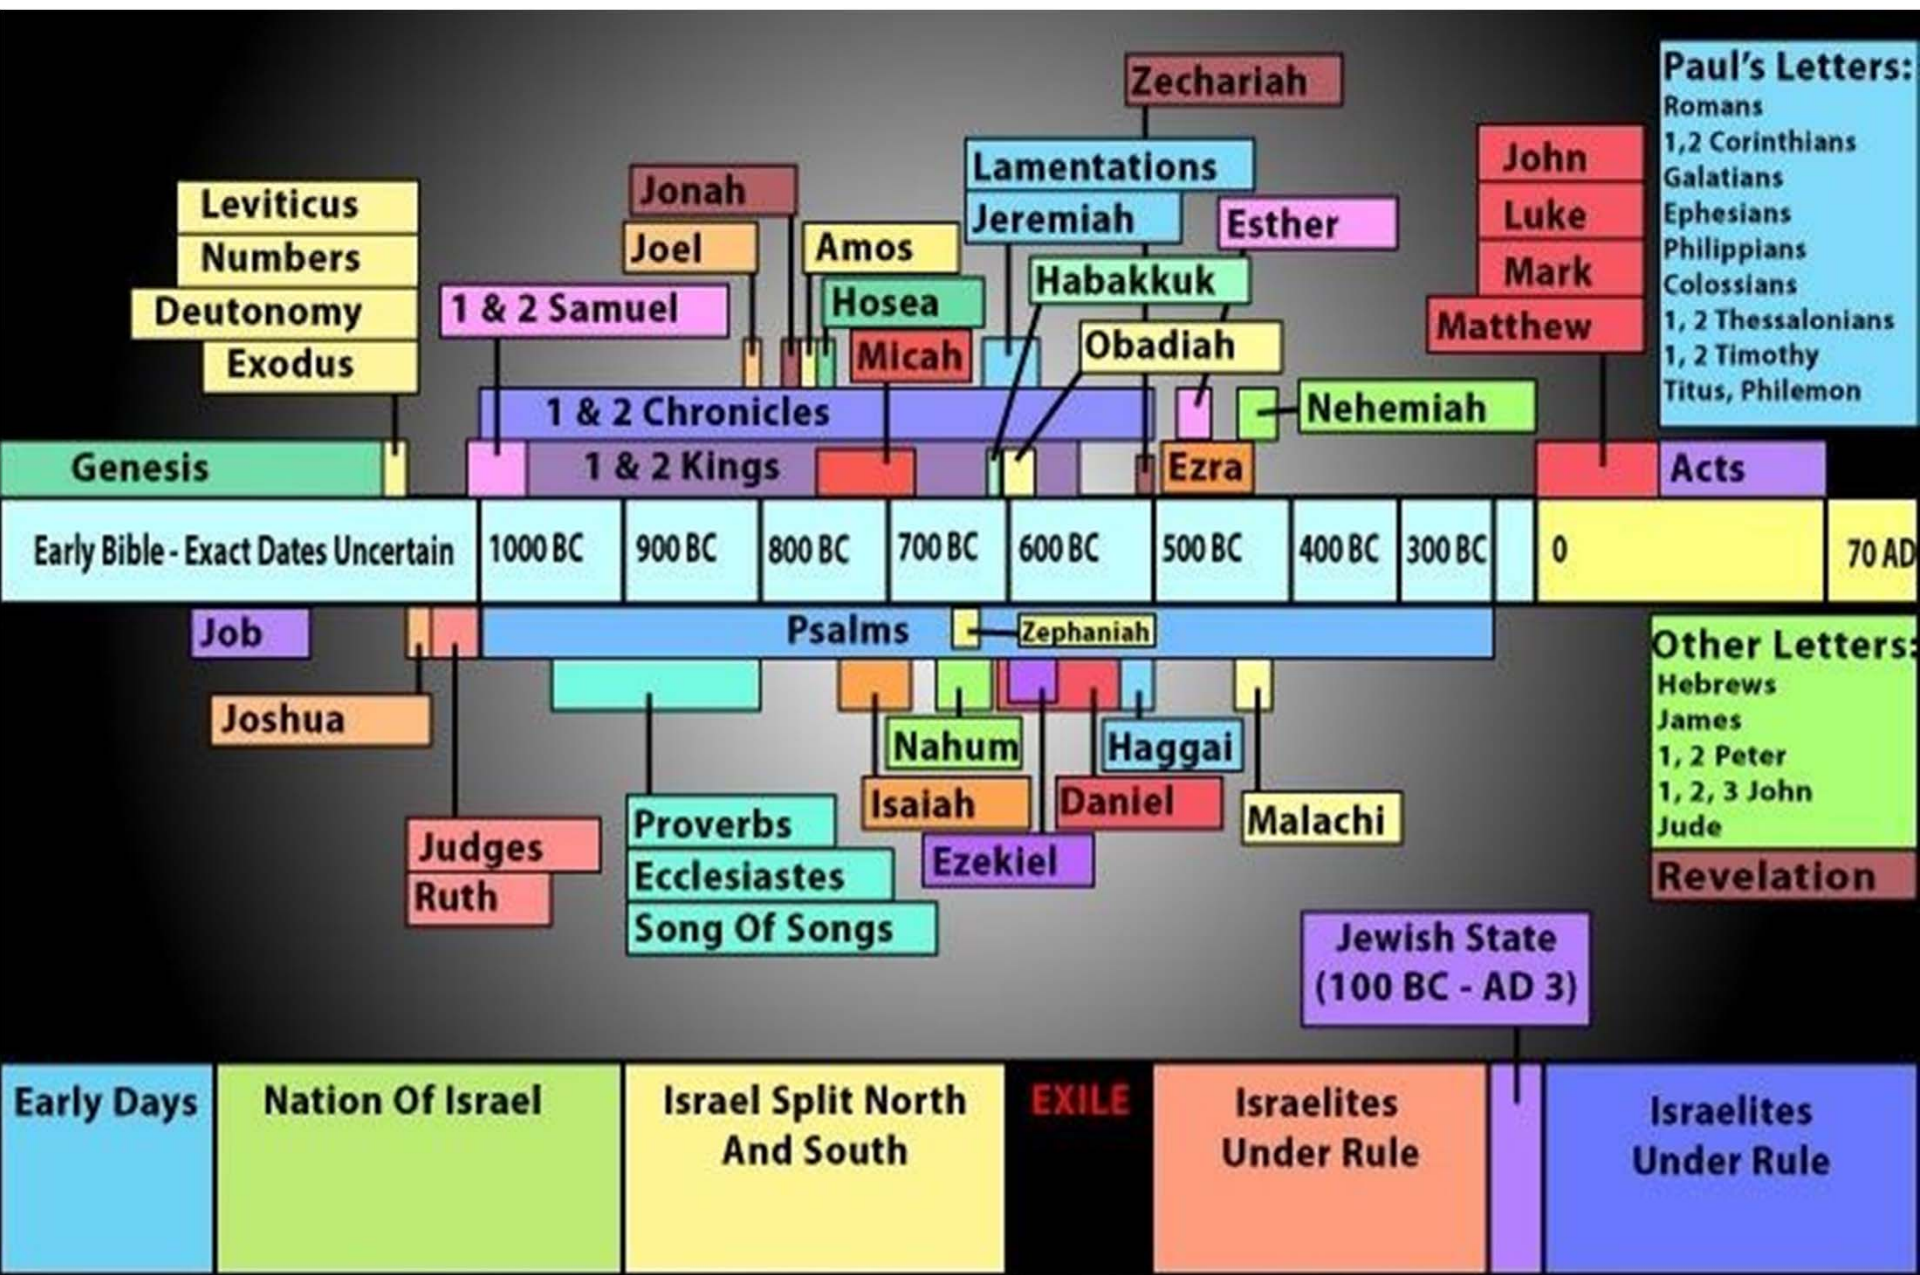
Zechariah

Paul's Letters:
Romans
1,2 Corinthians
Galatians
Ephesians
Philippians
Colossians
1, 2 Thessalonians
1, 2 Timothy
Titus, Philemon

Lamentations
Jeremiah
Esther
Jonah
Joel
Amos
Habakkuk
Hosea
Micah
Obadiah

Leviticus
Numbers
Deutonomy
Exodus

1 & 2 Samuel

John
Luke
Mark
Matthew

1 & 2 Chronicles
Nehemiah
Genesis
1 & 2 Kings
Ezra
Acts

| Early Bible - Exact Dates Uncertain | 1000 BC | 900 BC | 800 BC | 700 BC | 600 BC | 500 BC | 400 BC | 300 BC | | 0 | 70 AD |
|---|---|---|---|---|---|---|---|---|---|---|---|

Job
Psalms
Zephaniah

Other Letters:
Hebrews
James
1, 2 Peter
1, 2, 3 John
Jude
Revelation

Joshua
Nahum
Haggai
Proverbs
Isaiah
Daniel
Malachi
Judges
Ruth
Ecclesiastes
Ezekiel
Song Of Songs

Jewish State
(100 BC - AD 3)

Early Days
Nation Of Israel
Israel Split North And South
EXILE
Israelites Under Rule
Israelites Under Rule